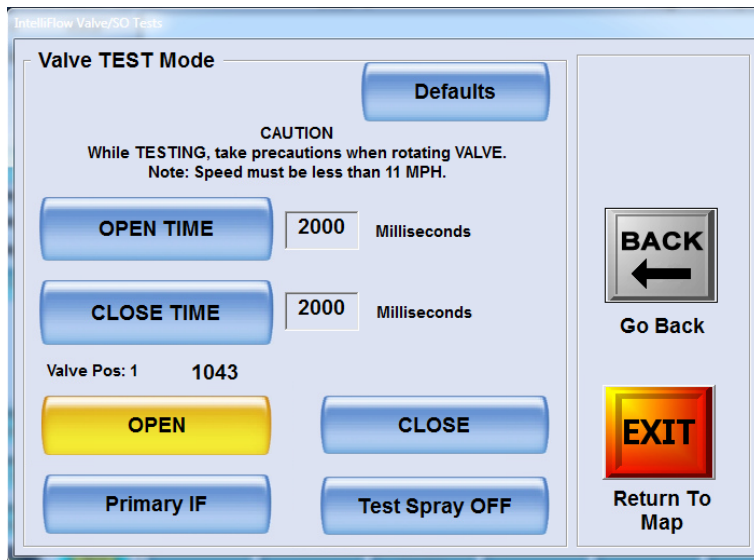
IntelliFlow Valve/SO Tests

Valve TEST Mode

Defaults

CAUTION
While TESTING, take precautions when rotating VALVE.
Note: Speed must be less than 11 MPH.

OPEN TIME

2000

Milliseconds

CLOSE TIME

2000

Milliseconds

Valve Pos: 1

1043

OPEN

CLOSE

Primary IF

Test Spray OFF

BACK

Go Back

EXIT

Return To Map